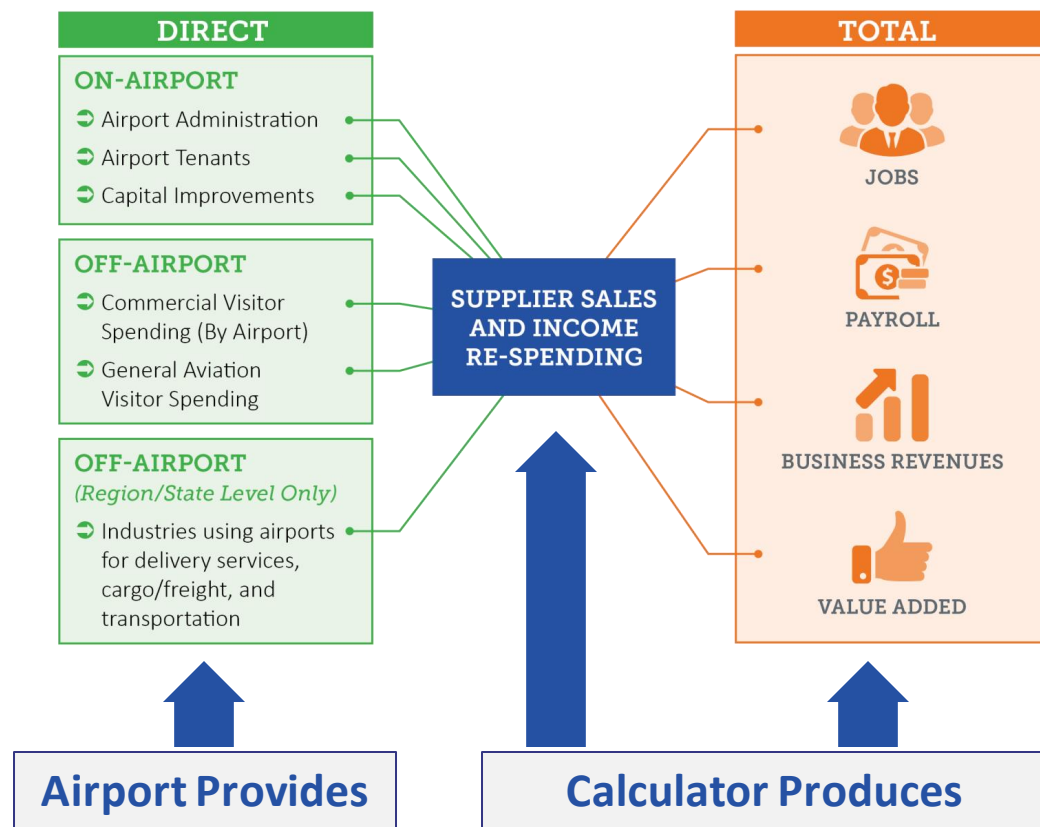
DIRECT

ON-AIRPORT
➲ Airport Administration
➲ Airport Tenants
➲ Capital Improvements

OFF-AIRPORT
➲ Commercial Visitor Spending (By Airport)
➲ General Aviation Visitor Spending

OFF-AIRPORT
(Region/State Level Only)
➲ Industries using airports for delivery services, cargo/freight, and transportation

SUPPLIER SALES AND INCOME RE-SPENDING

TOTAL

JOBS

PAYROLL

BUSINESS REVENUES

VALUE ADDED

Airport Provides

Calculator Produces